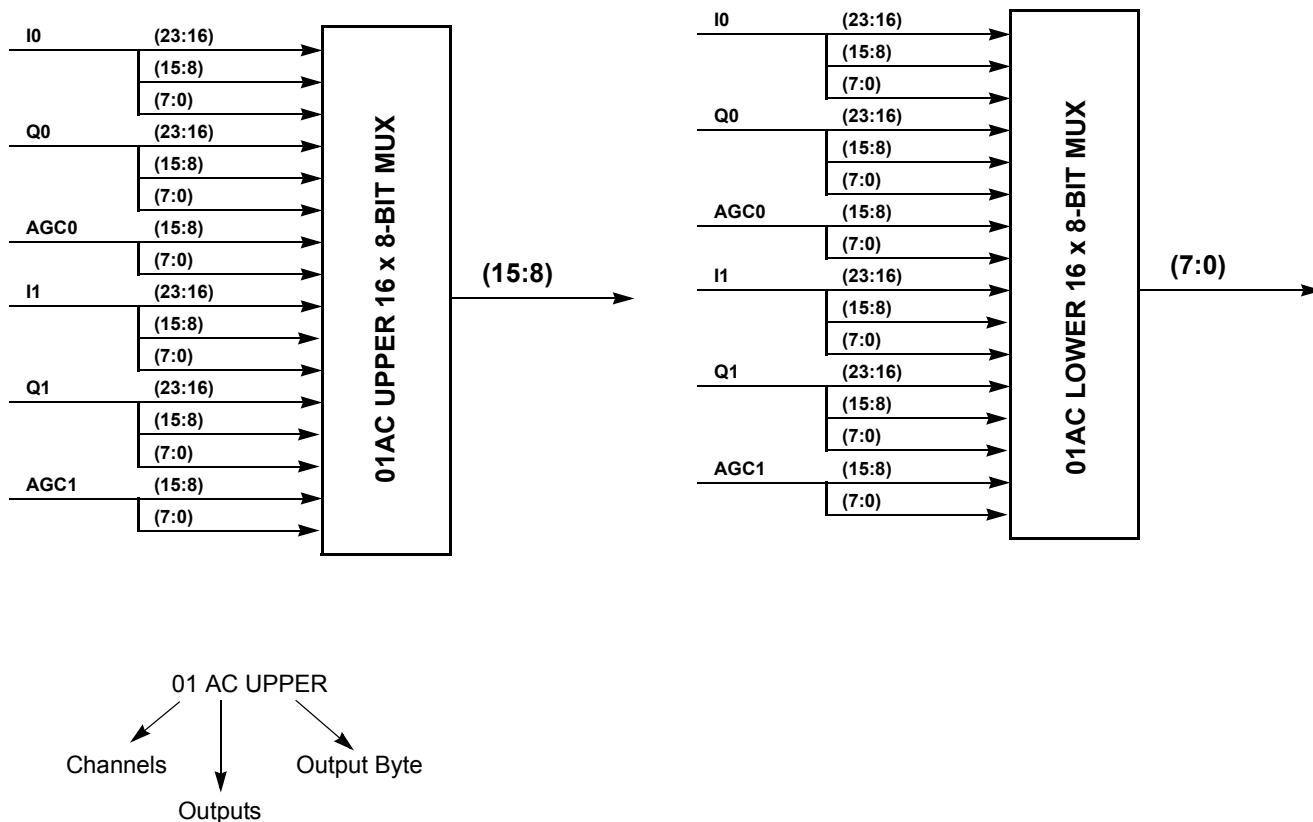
I0
(23:16)
(15:8)
(7:0)
Q0
(23:16)
(15:8)
(7:0)
AGC0
(15:8)
(7:0)
I1
(23:16)
(15:8)
(7:0)
Q1
(23:16)
(15:8)
(7:0)
AGC1
(15:8)
(7:0)

01AC UPPER 16 x 8-BIT MUX

(15:8)

I0
(23:16)
(15:8)
(7:0)
Q0
(23:16)
(15:8)
(7:0)
AGC0
(15:8)
(7:0)
I1
(23:16)
(15:8)
(7:0)
Q1
(23:16)
(15:8)
(7:0)
AGC1
(15:8)
(7:0)

01AC LOWER 16 x 8-BIT MUX

(7:0)

01 AC UPPER
Channels
Outputs
Output Byte